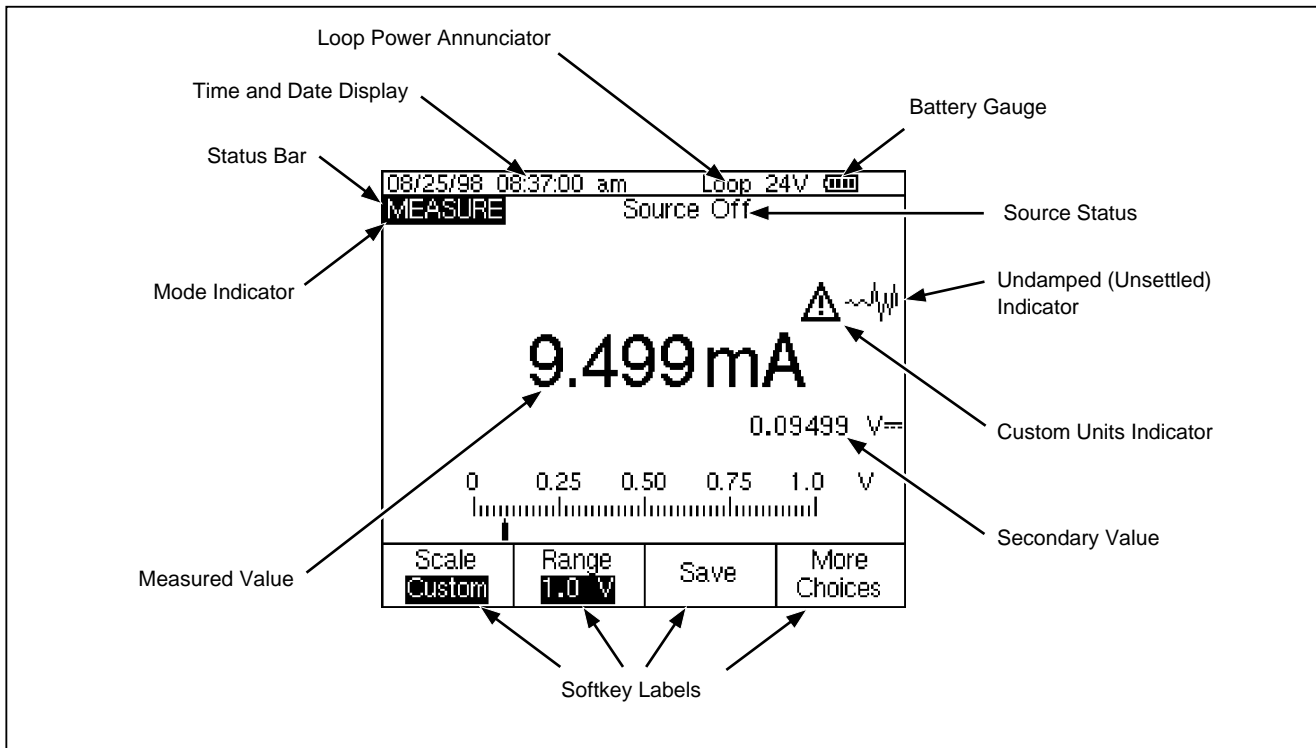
Loop Power Annunciator

Time and Date Display

Battery Gauge

Status Bar

08/25/98 08:37:00 am Loop 24V

MEASURE Source Off

Source Status

Mode Indicator

Undamped (Unsettled) Indicator

9.499 mA

0.09499 V⎓

Custom Units Indicator

0 0.25 0.50 0.75 1.0 V

Secondary Value

Measured Value

Scale Custom

Range 1.0 V

Save

More Choices

Softkey Labels